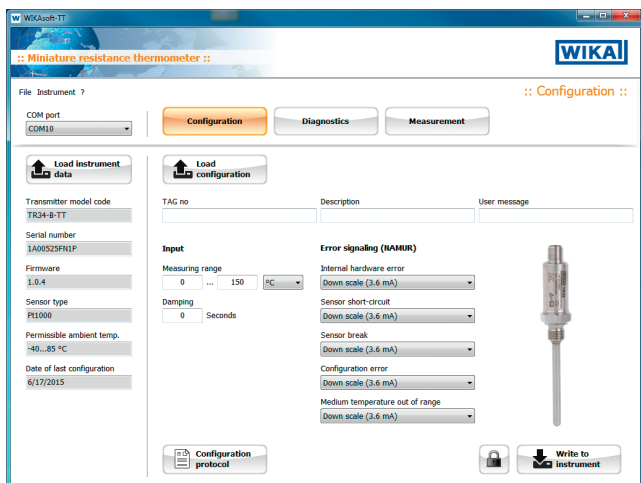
WIKAsoft-TT

:: Miniature resistance thermometer ::

WIKA

File Instrument ?

:: Configuration ::

COM port
COM10

Configuration
Diagnostics
Measurement

Load instrument data

Load configuration

Transmitter model code
TR34-B-TT

Serial number
1A00525FN1P

Firmware
1.0.4

Sensor type
Pt1000

Permissible ambient temp.
-40...85 °C

Date of last configuration
6/17/2015

TAG no

Description

User message

Input

Measuring range
0 ... 150 °C

Damping
0 Seconds

Error signaling (NAMUR)

Internal hardware error
Down scale (3.6 mA)

Sensor short-circuit
Down scale (3.6 mA)

Sensor break
Down scale (3.6 mA)

Configuration error
Down scale (3.6 mA)

Medium temperature out of range
Down scale (3.6 mA)

Configuration protocol

Write to instrument